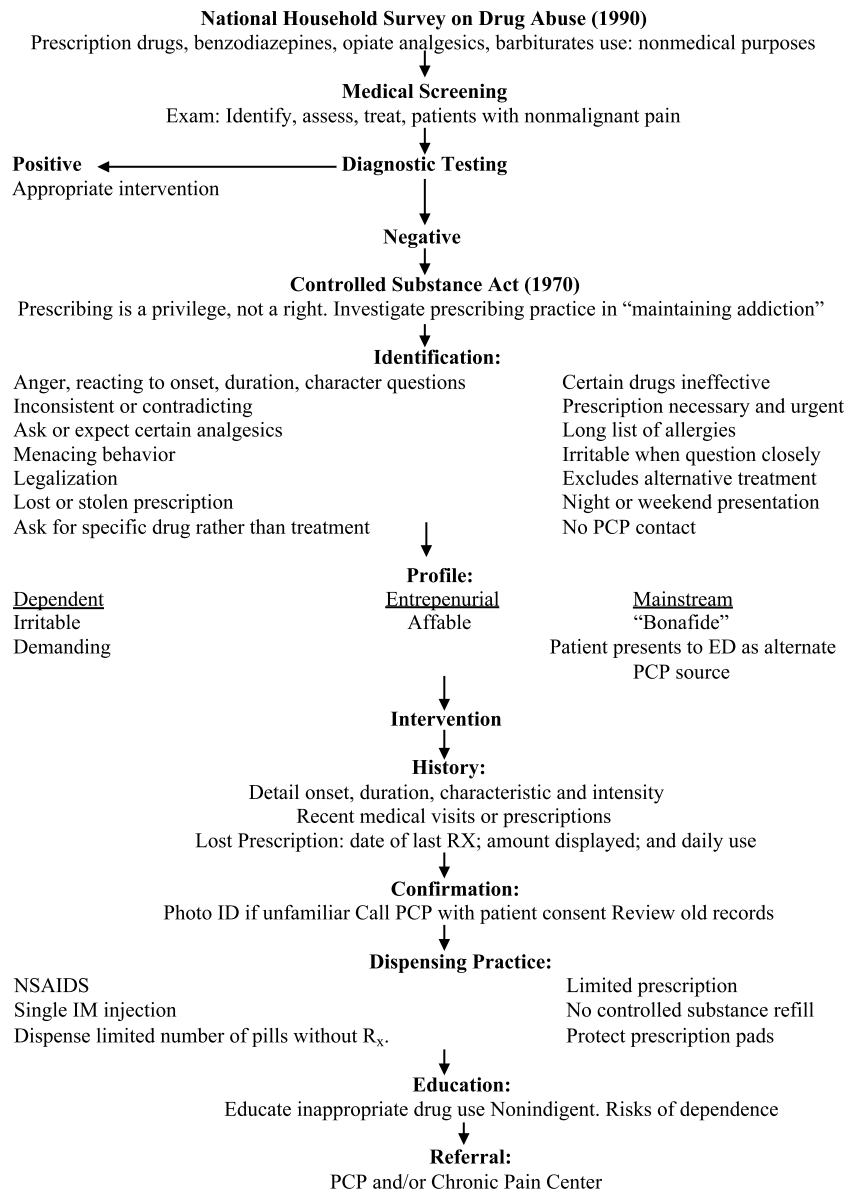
**National Household Survey on Drug Abuse (1990)**
Prescription drugs, benzodiazepines, opiate analgesics, barbiturates use: nonmedical purposes

**Medical Screening**
Exam: Identify, assess, treat, patients with nonmalignant pain

**Diagnostic Testing**

**Positive**
Appropriate intervention

**Negative**

**Controlled Substance Act (1970)**
Prescribing is a privilege, not a right. Investigate prescribing practice in "maintaining addiction"

**Identification:**

Anger, reacting to onset, duration, character questions
Inconsistent or contradicting
Ask or expect certain analgesics
Menacing behavior
Legalization
Lost or stolen prescription
Ask for specific drug rather than treatment

Certain drugs ineffective
Prescription necessary and urgent
Long list of allergies
Irritable when question closely
Excludes alternative treatment
Night or weekend presentation
No PCP contact

**Profile:**

Dependent
Irritable
Demanding

Entrepenurial
Affable

Mainstream
"Bonafide"
Patient presents to ED as alternate PCP source

**Intervention**

**History:**
Detail onset, duration, characteristic and intensity
Recent medical visits or prescriptions
Lost Prescription: date of last RX; amount displayed; and daily use

**Confirmation:**
Photo ID if unfamiliar Call PCP with patient consent Review old records

**Dispensing Practice:**

NSAIDS
Single IM injection
Dispense limited number of pills without $R_x$.

Limited prescription
No controlled substance refill
Protect prescription pads

**Education:**
Educate inappropriate drug use Nonindigent. Risks of dependence

**Referral:**
PCP and/or Chronic Pain Center